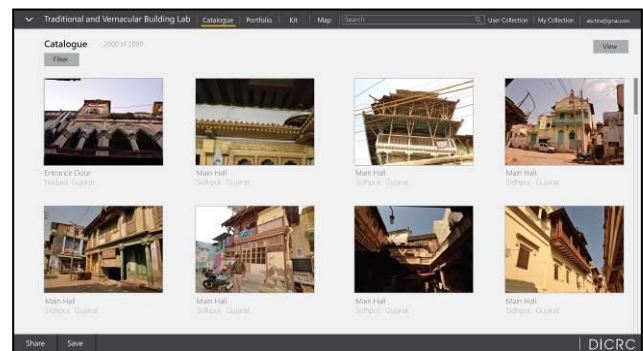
Traditional and Vernacular Building Lab | Catalogue | Portfolio | Kit | Map | Search | User Collection | My Collection | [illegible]

Catalogue 2000 of 2000

Filter

View

Entrance Door
Nadiad, Gujarat

Main Hall
Sidhpur, Gujarat

Main Hall
Sidhpur, Gujarat

Main Hall
Sidhpur, Gujarat

Main Hall
Sidhpur, Gujarat

Main Hall
Sidhpur, Gujarat

Main Hall
Sidhpur, Gujarat

Main Hall
Sidhpur, Gujarat

Share Save

DICRC